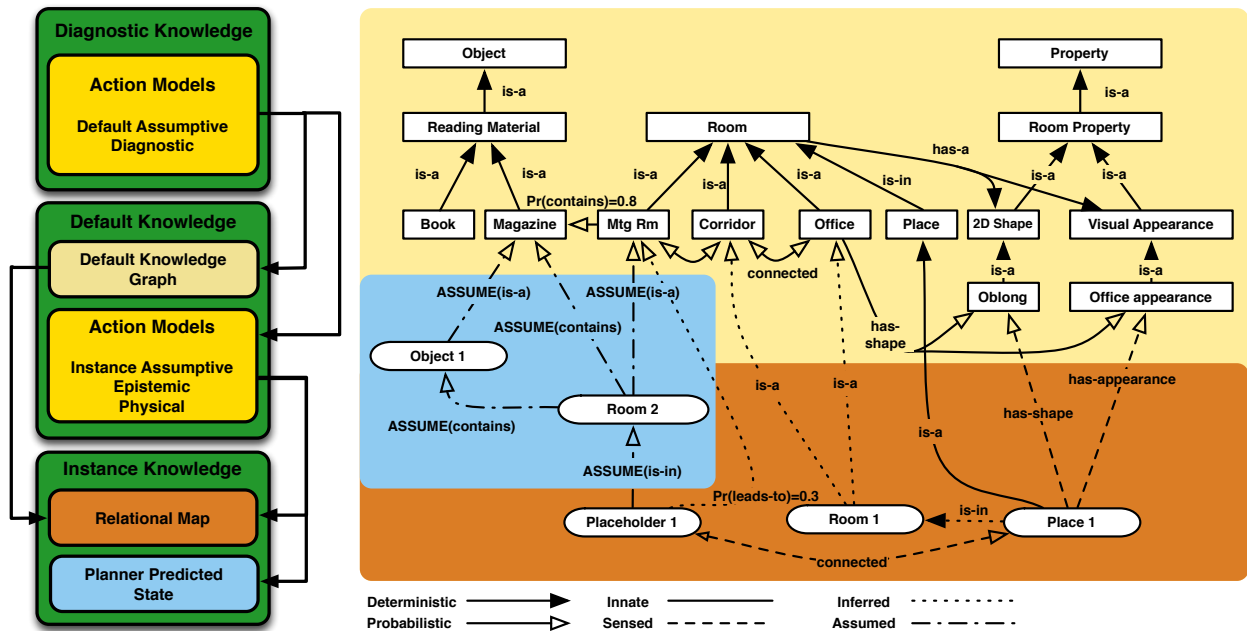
Diagnostic Knowledge

Action Models

Default Assumptive Diagnostic

Default Knowledge

Default Knowledge Graph

Action Models

Instance Assumptive Epistemic Physical

Instance Knowledge

Relational Map

Planner Predicted State

Object

is-a

Reading Material

is-a

is-a

Book

Magazine

Pr(contains)=0.8

Room

is-a

is-a

is-a

is-in

Mtg Rm

Corridor

Office

Place

connected

has-a

Property

is-a

Room Property

is-a

is-a

2D Shape

Visual Appearance

is-a

is-a

Oblong

Office appearance

has-shape

ASSUME(is-a)

ASSUME(is-a)

ASSUME(contains)

Object 1

Room 2

ASSUME(contains)

ASSUME(is-in)

is-a

is-a

is-a

has-shape

has-appearance

Pr(leads-to)=0.3

Placeholder 1

Room 1

is-in

Place 1

connected

Deterministic

Probabilistic

Innate

Sensed

Inferred

Assumed